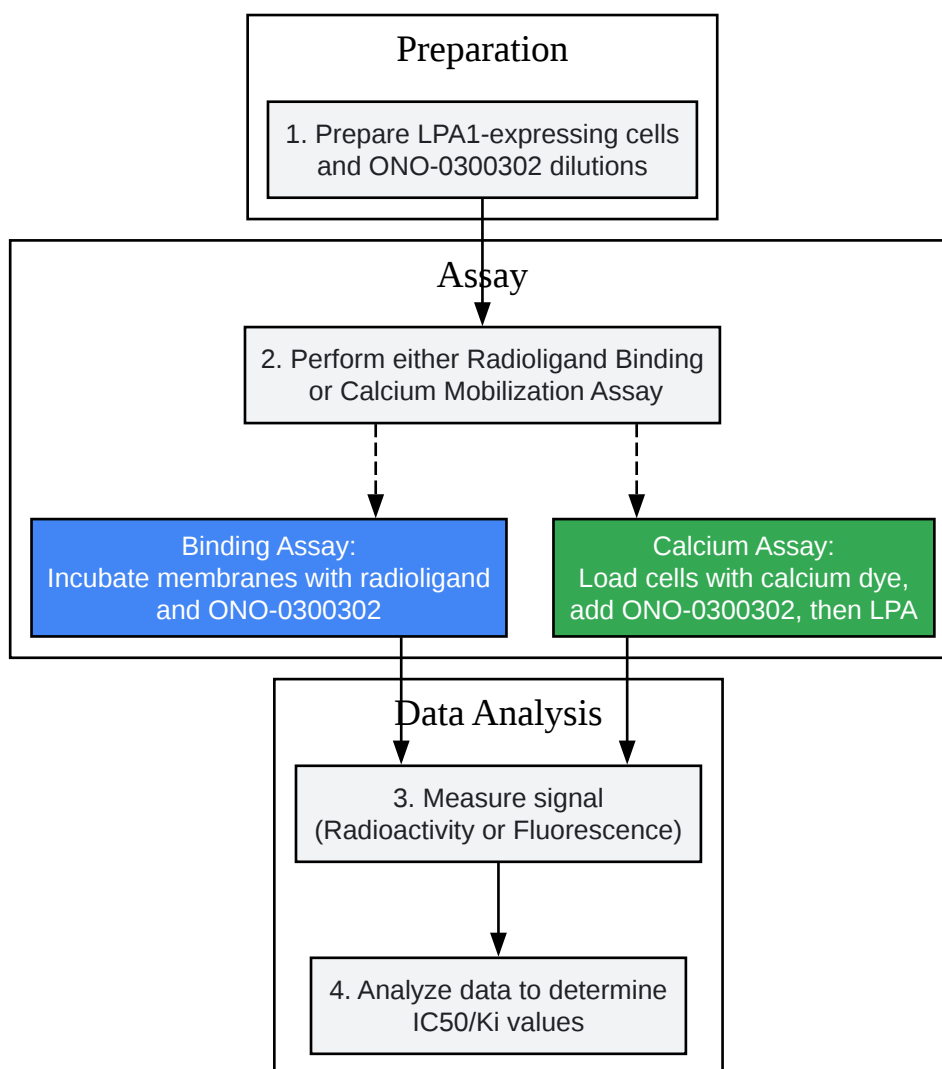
Preparation

1. Prepare LPA1-expressing cells and ONO-0300302 dilutions

Assay

2. Perform either Radioligand Binding or Calcium Mobilization Assay

Binding Assay:
Incubate membranes with radioligand and ONO-0300302

Calcium Assay:
Load cells with calcium dye, add ONO-0300302, then LPA

Data Analysis

3. Measure signal (Radioactivity or Fluorescence)

4. Analyze data to determine IC50/Ki values